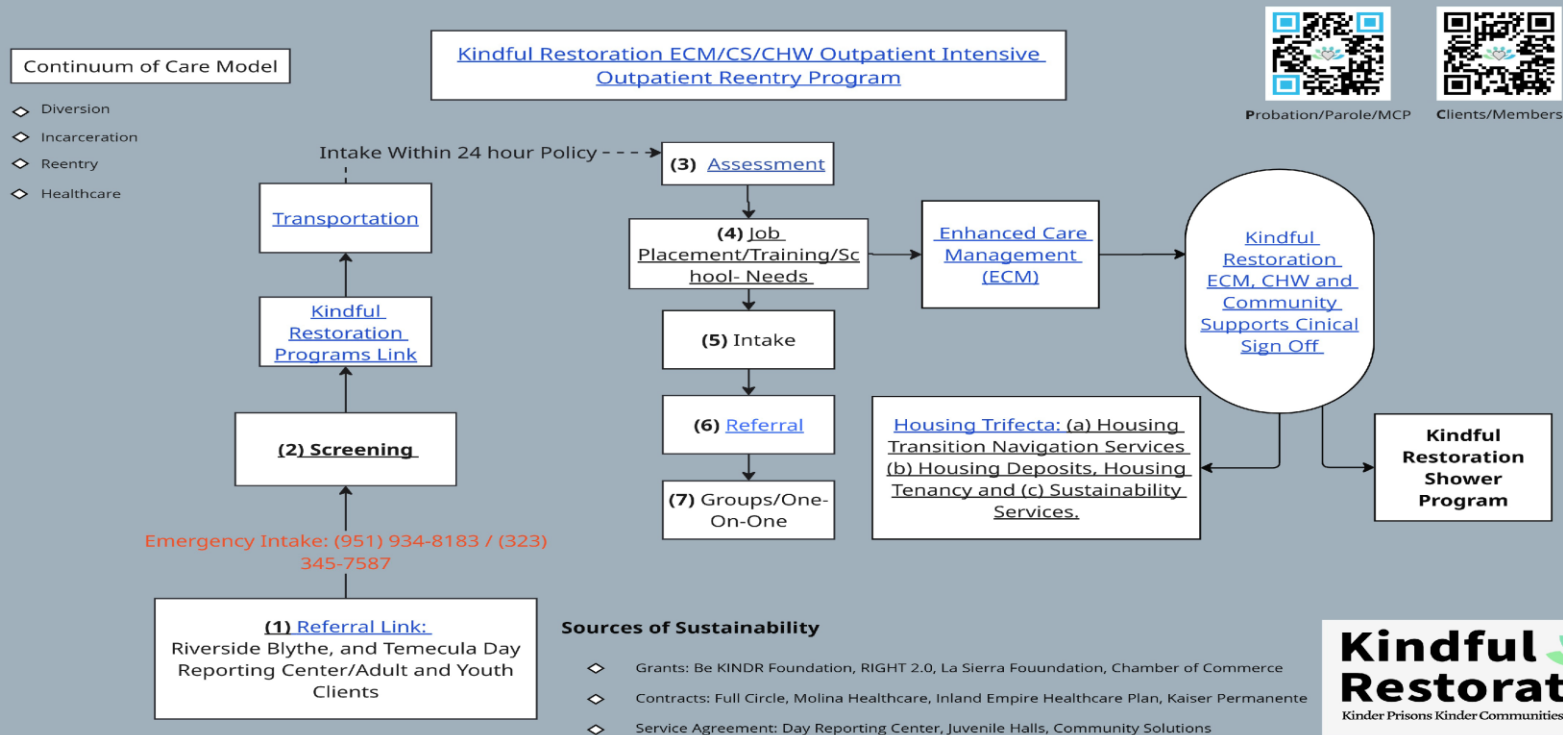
Continuum of Care Model

Diversion
Incarceration
Reentry
Healthcare

Kindful Restoration ECM/CS/CHW Outpatient Intensive Outpatient Reentry Program

Probation/Parole/MCP

Clients/Members

Intake Within 24 hour Policy

(3) Assessment

(4) Job Placement/Training/School- Needs

Enhanced Care Management (ECM)

Kindful Restoration ECM, CHW and Community Supports Cinical Sign Off

Transportation

Kindful Restoration Programs Link

(5) Intake

(6) Referral

(7) Groups/One-On-One

(2) Screening

Housing Trifecta: (a) Housing Transition Navigation Services (b) Housing Deposits, Housing Tenancy and (c) Sustainability Services.

Kindful Restoration Shower Program

Emergency Intake: (951) 934-8183 / (323) 345-7587

(1) Referral Link: Riverside Blythe, and Temecula Day Reporting Center/Adult and Youth Clients

Sources of Sustainability

Grants: Be KINDR Foundation, RIGHT 2.0, La Sierra Fouundation, Chamber of Commerce

Contracts: Full Circle, Molina Healthcare, Inland Empire Healthcare Plan, Kaiser Permanente

Service Agreement: Day Reporting Center, Juvenile Halls, Community Solutions

Kindful Restorat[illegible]
Kinder Prisons Kinder Communities